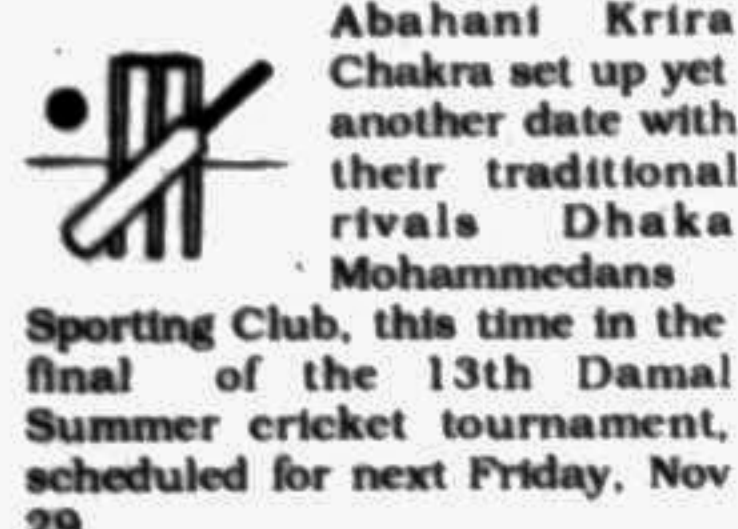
Abahani Krira Chakra set up yet another date with their traditional rivals Dhaka Mohammedans Sporting Club, this time in the final of the 13th Damal Summer cricket tournament, scheduled for next Friday, Nov 29.